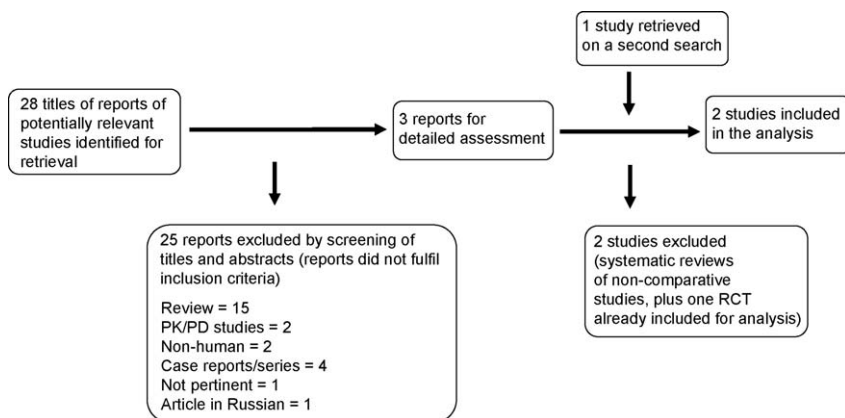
1 study retrieved on a second search

28 titles of reports of potentially relevant studies identified for retrieval

3 reports for detailed assessment

2 studies included in the analysis

25 reports excluded by screening of titles and abstracts (reports did not fulfil inclusion criteria)

Review = 15
PK/PD studies = 2
Non-human = 2
Case reports/series = 4
Not pertinent = 1
Article in Russian = 1

2 studies excluded (systematic reviews of non-comparative studies, plus one RCT already included for analysis)